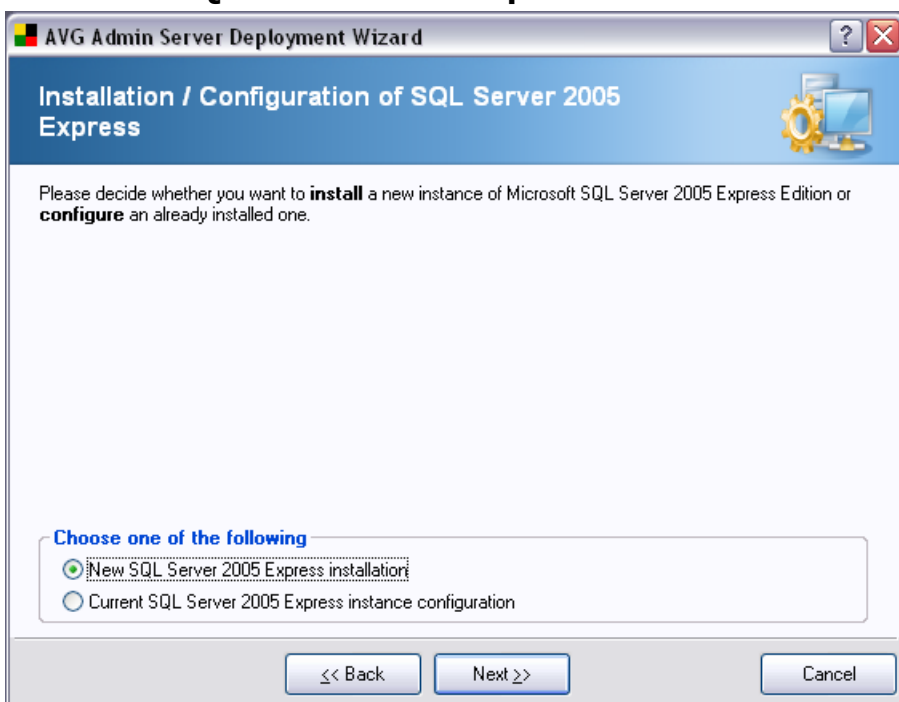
AVG Admin Server Deployment Wizard

?

Installation / Configuration of SQL Server 2005 Express

Please decide whether you want to **install** a new instance of Microsoft SQL Server 2005 Express Edition or **configure** an already installed one.

Choose one of the following

New SQL Server 2005 Express installation

Current SQL Server 2005 Express instance configuration

<< Back

Next >>

Cancel